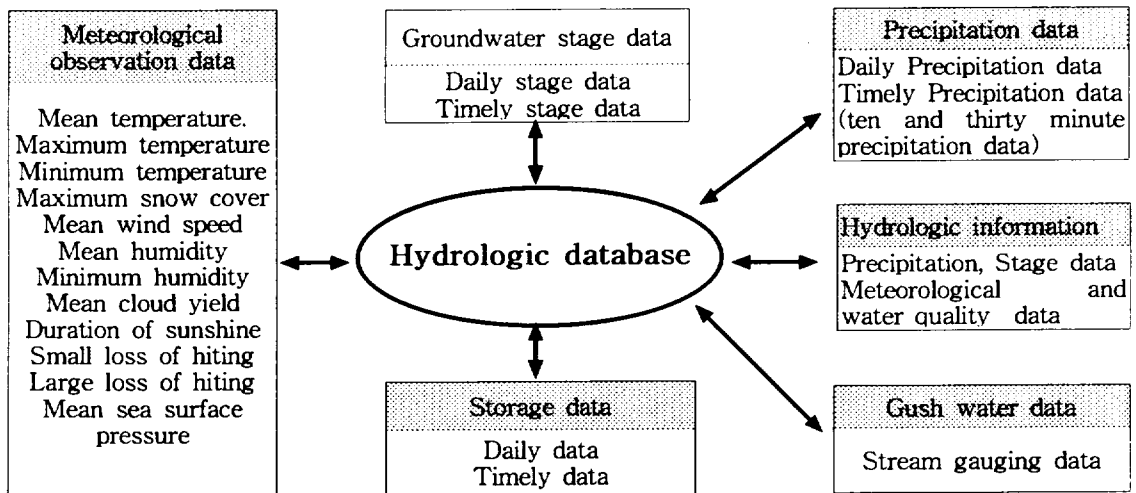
Meteorological observation data

Mean temperature.
Maximum temperature
Minimum temperature
Maximum snow cover
Mean wind speed
Mean humidity
Minimum humidity
Mean cloud yield
Duration of sunshine
Small loss of hiting
Large loss of hiting
Mean sea surface pressure

Groundwater stage data

Daily stage data
Timely stage data

Precipitation data

Daily Precipitation data
Timely Precipitation data (ten and thirty minute precipitation data)

Hydrologic database

Hydrologic information

Precipitation, Stage data
Meteorological and water quality data

Storage data

Daily data
Timely data

Gush water data

Stream gauging data